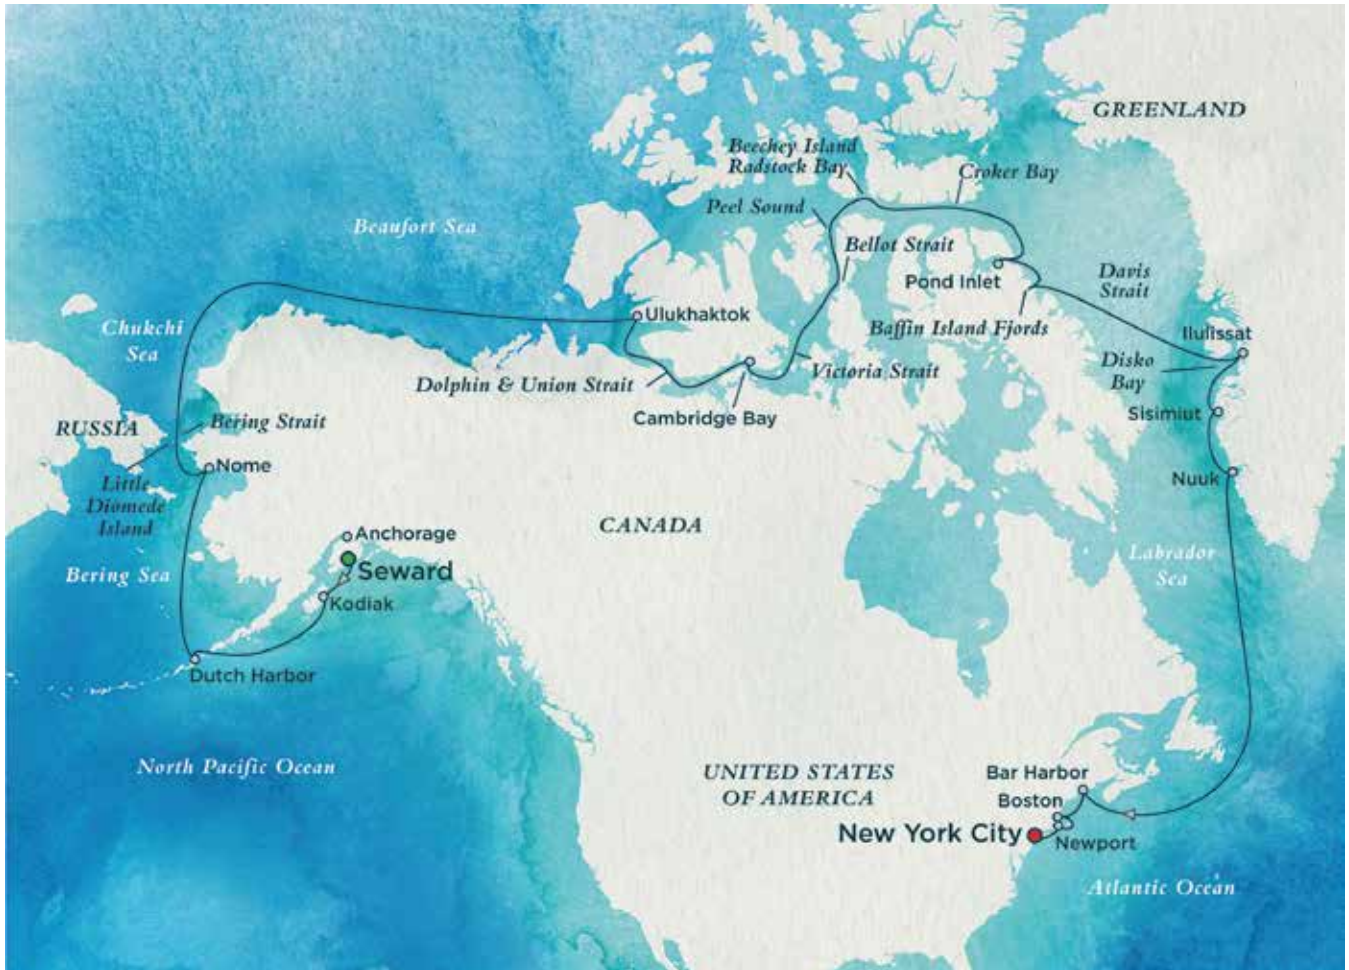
GREENLAND

Beechey Island
Radstock Bay

Croker Bay

Peel Sound

Beaufort Sea

Bellot Strait

Pond Inlet

Davis Strait

Chukchi Sea

Ulukhaktok

Baffin Island Fjords

Ilulissat

Disko Bay

Dolphin & Union Strait

Victoria Strait

Cambridge Bay

RUSSIA

Bering Strait

Sisimiut

Nome

Little Diomede Island

Nuuk

CANADA

Anchorage

Seward

Labrador Sea

Bering Sea

Kodiak

Dutch Harbor

North Pacific Ocean

UNITED STATES OF AMERICA

Bar Harbor

Boston

New York City

Newport

Atlantic Ocean